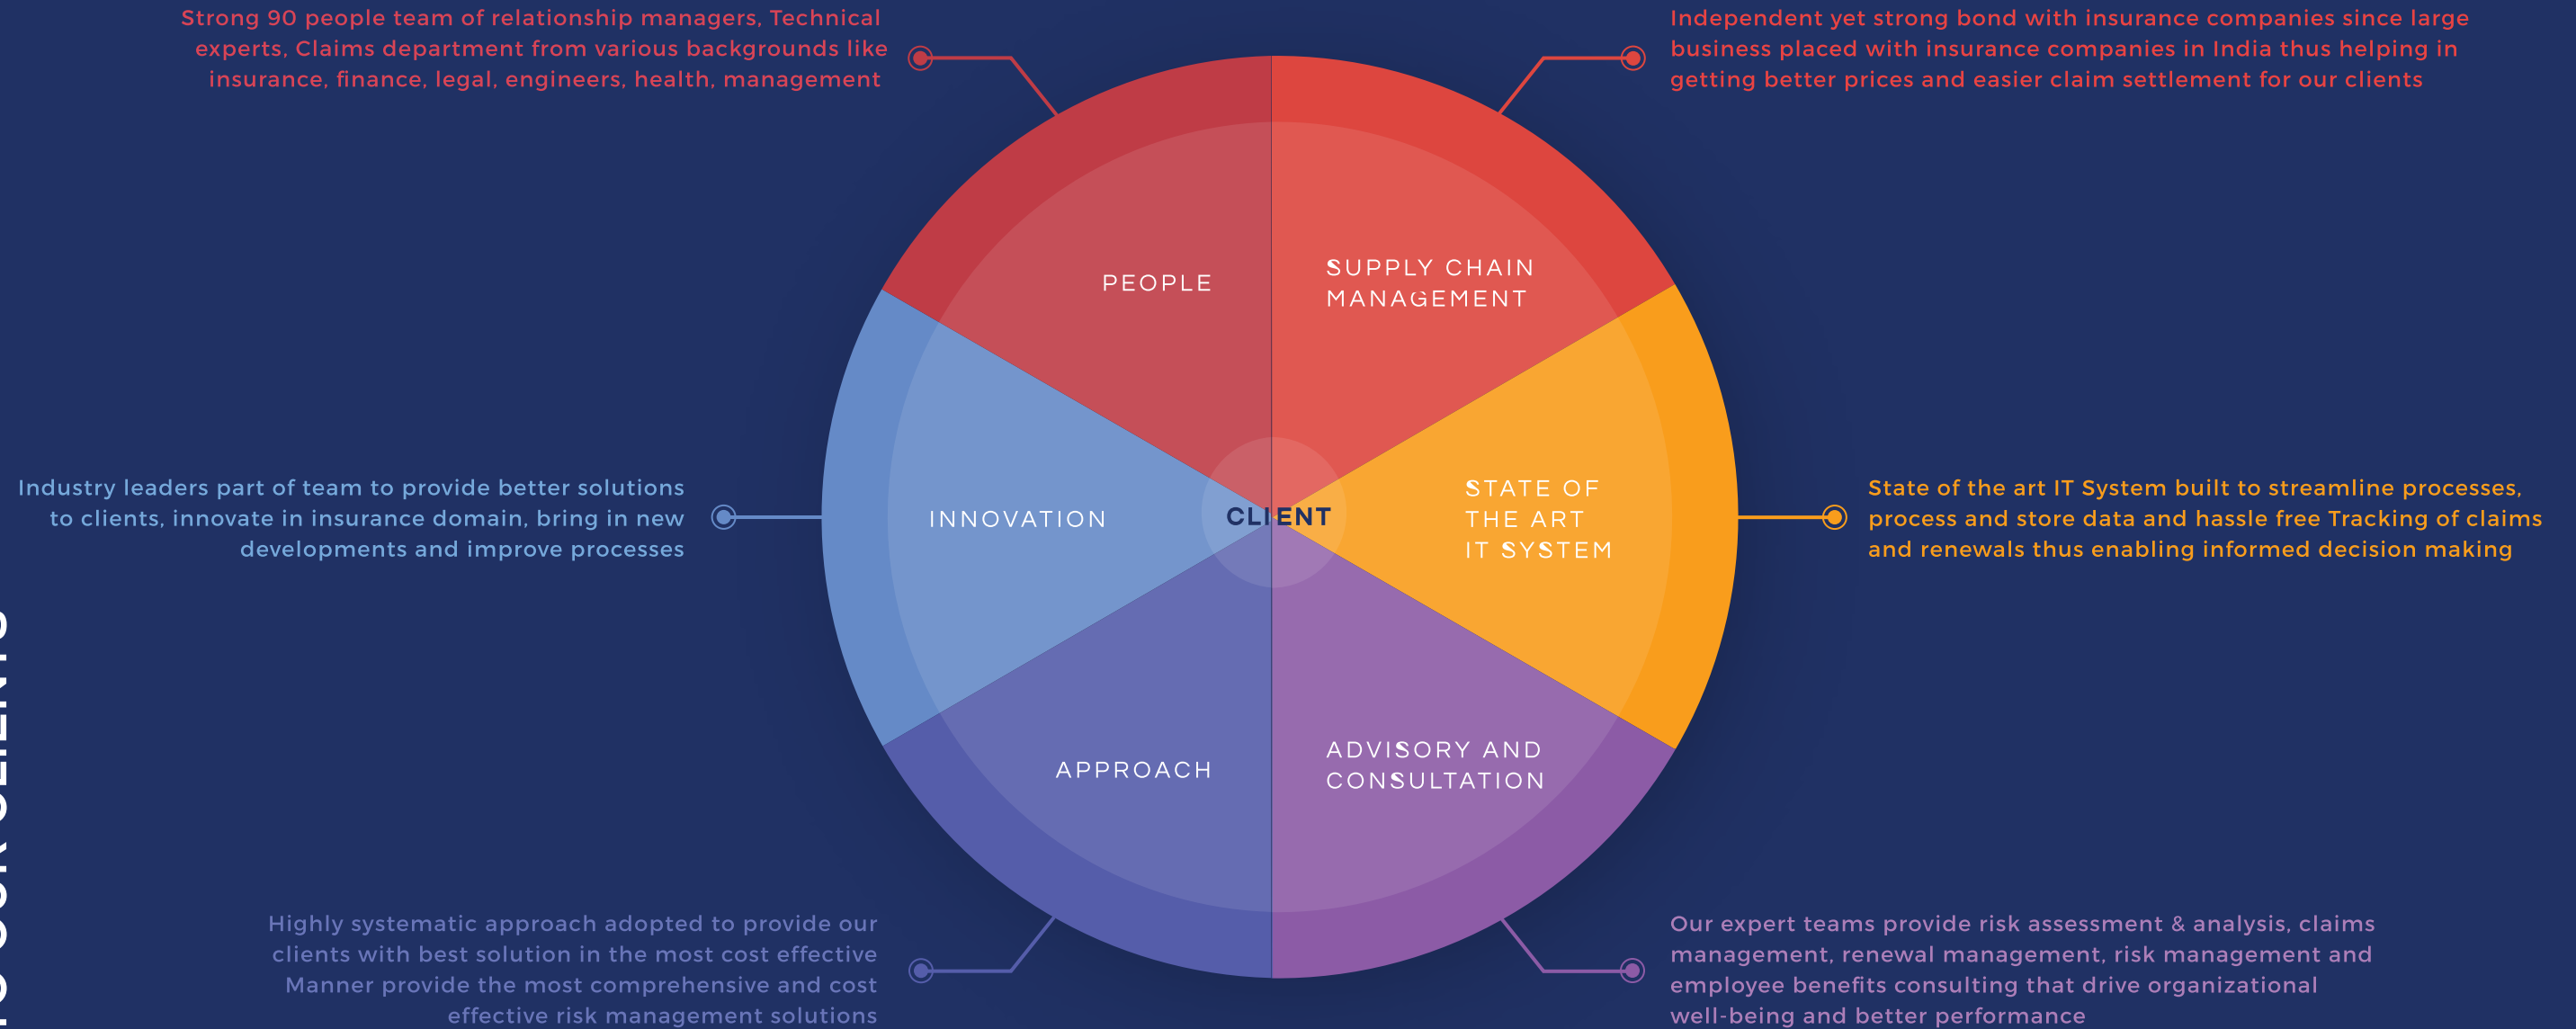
Strong 90 people team of relationship managers, Technical experts, Claims department from various backgrounds like insurance, finance, legal, engineers, health, management

Independent yet strong bond with insurance companies since large business placed with insurance companies in India thus helping in getting better prices and easier claim settlement for our clients

PEOPLE

SUPPLY CHAIN MANAGEMENT

Industry leaders part of team to provide better solutions to clients, innovate in insurance domain, bring in new developments and improve processes

INNOVATION

CLIENT

STATE OF THE ART IT SYSTEM

State of the art IT System built to streamline processes, process and store data and hassle free Tracking of claims and renewals thus enabling informed decision making

APPROACH

ADVISORY AND CONSULTATION

Highly systematic approach adopted to provide our clients with best solution in the most cost effective Manner provide the most comprehensive and cost effective risk management solutions

Our expert teams provide risk assessment & analysis, claims management, renewal management, risk management and employee benefits consulting that drive organizational well-being and better performance

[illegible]